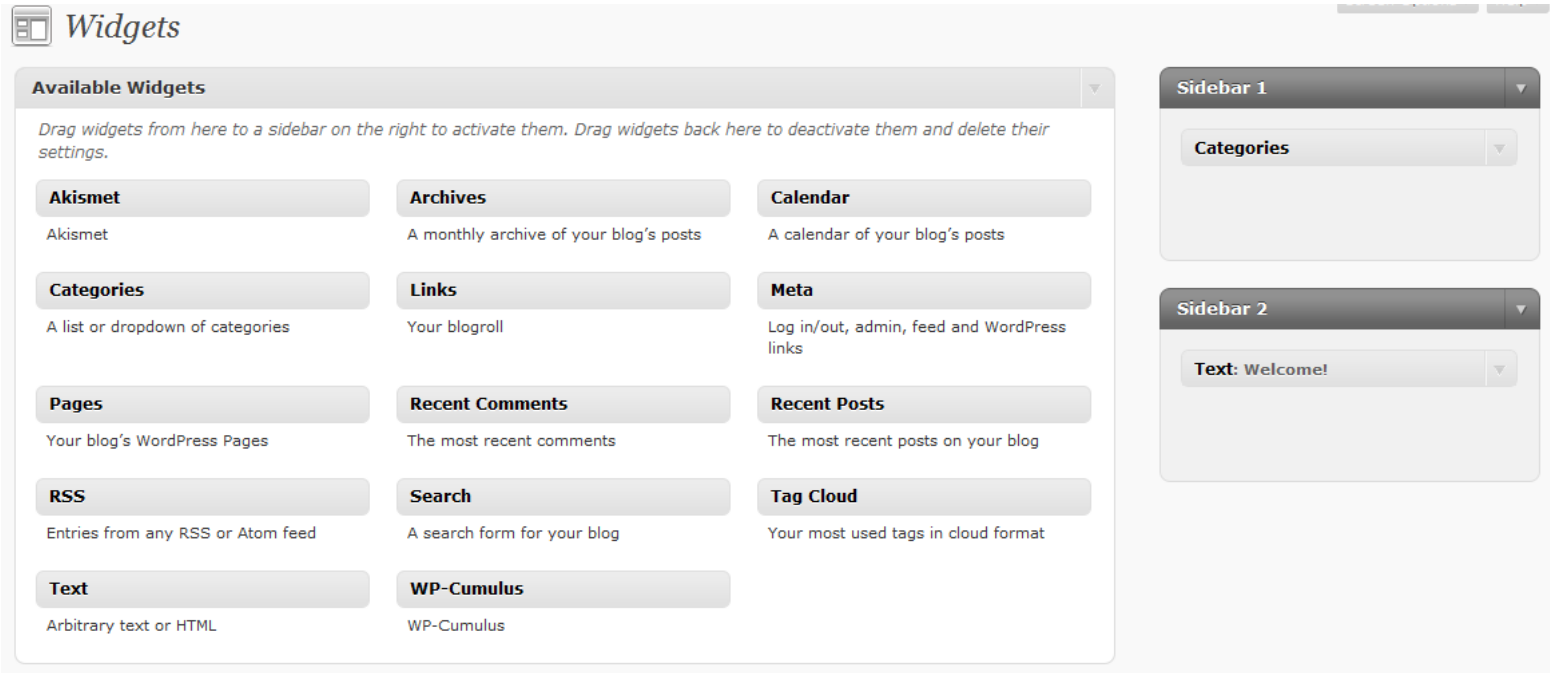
Widgets

Available Widgets

Drag widgets from here to a sidebar on the right to activate them. Drag widgets back here to deactivate them and delete their settings.

Akismet
Akismet

Archives
A monthly archive of your blog's posts

Calendar
A calendar of your blog's posts

Categories
A list or dropdown of categories

Links
Your blogroll

Meta
Log in/out, admin, feed and WordPress links

Pages
Your blog's WordPress Pages

Recent Comments
The most recent comments

Recent Posts
The most recent posts on your blog

RSS
Entries from any RSS or Atom feed

Search
A search form for your blog

Tag Cloud
Your most used tags in cloud format

Text
Arbitrary text or HTML

WP-Cumulus
WP-Cumulus

Sidebar 1

Categories

Sidebar 2

Text: Welcome!